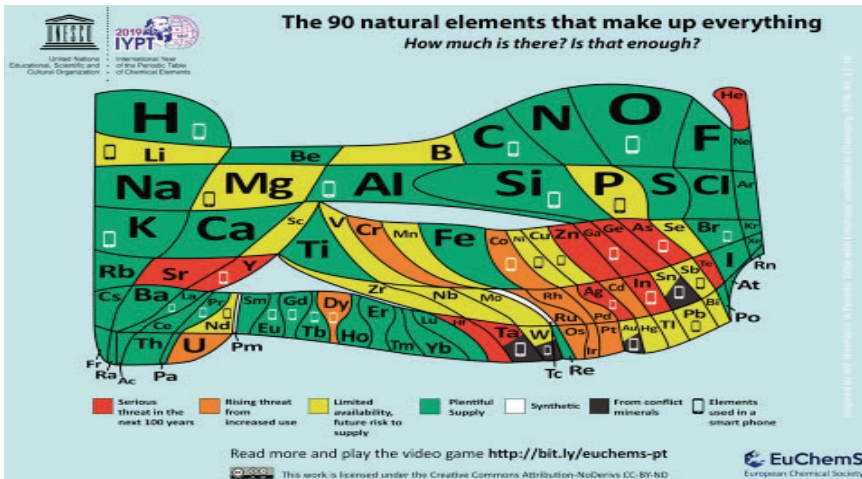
UNESCO
United Nations Educational, Scientific and Cultural Organization

2019 IYPT
International Year of the Periodic Table of Chemical Elements

The 90 natural elements that make up everything
How much is there? Is that enough?

H He
Li Be B C N O F Ne
Na Mg Al Si P S Cl Ar
K Ca Sc Ti V Cr Mn Fe Co Ni Cu Zn Ga Ge As Se Br Kr
Rb Sr Y Zr Nb Mo Ru Rh Pd Ag Cd In Sn Sb Te I Xe
Cs Ba La Ce Pr Nd Pm Sm Eu Gd Tb Dy Ho Er Tm Yb Lu Hf Ta W Re Os Ir Pt Au Hg Tl Pb Bi Po At Rn
Fr Ra Ac Th Pa U Tc

Serious threat in the next 100 years
Rising threat from increased use
Limited availability, future risk to supply
Plentiful Supply
Synthetic
From conflict minerals
Elements used in a smart phone

Read more and play the video game http://bit.ly/euchems-pt

This work is licensed under the Creative Commons Attribution-NoDerivs CC-BY-ND

EuChemS
European Chemical Society